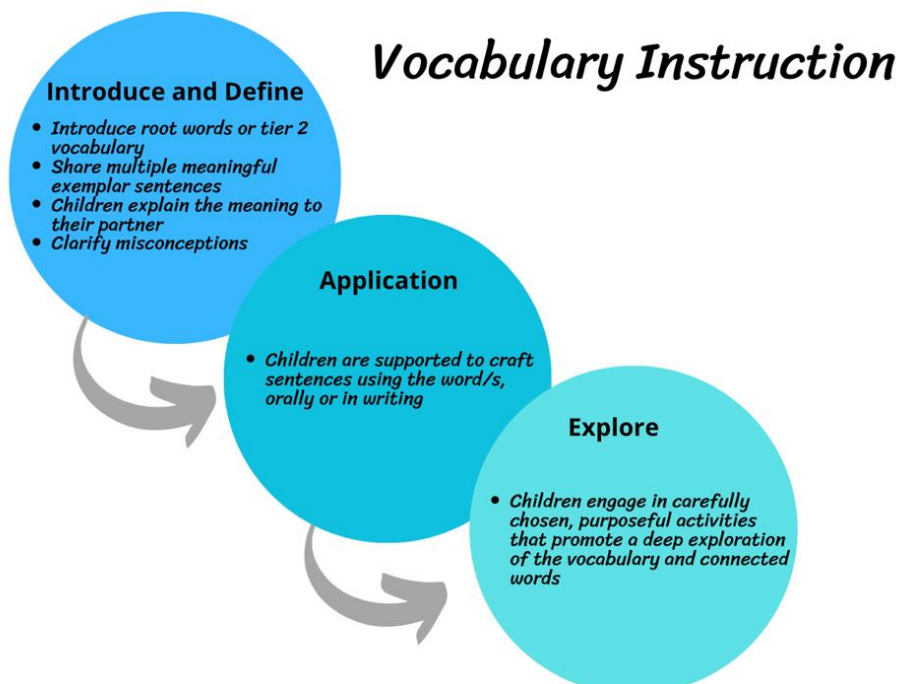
Vocabulary Instruction

Introduce and Define

- Introduce root words or tier 2 vocabulary
- Share multiple meaningful exemplar sentences
- Children explain the meaning to their partner
- Clarify misconceptions

Application

- Children are supported to craft sentences using the word/s, orally or in writing

Explore

- Children engage in carefully chosen, purposeful activities that promote a deep exploration of the vocabulary and connected words